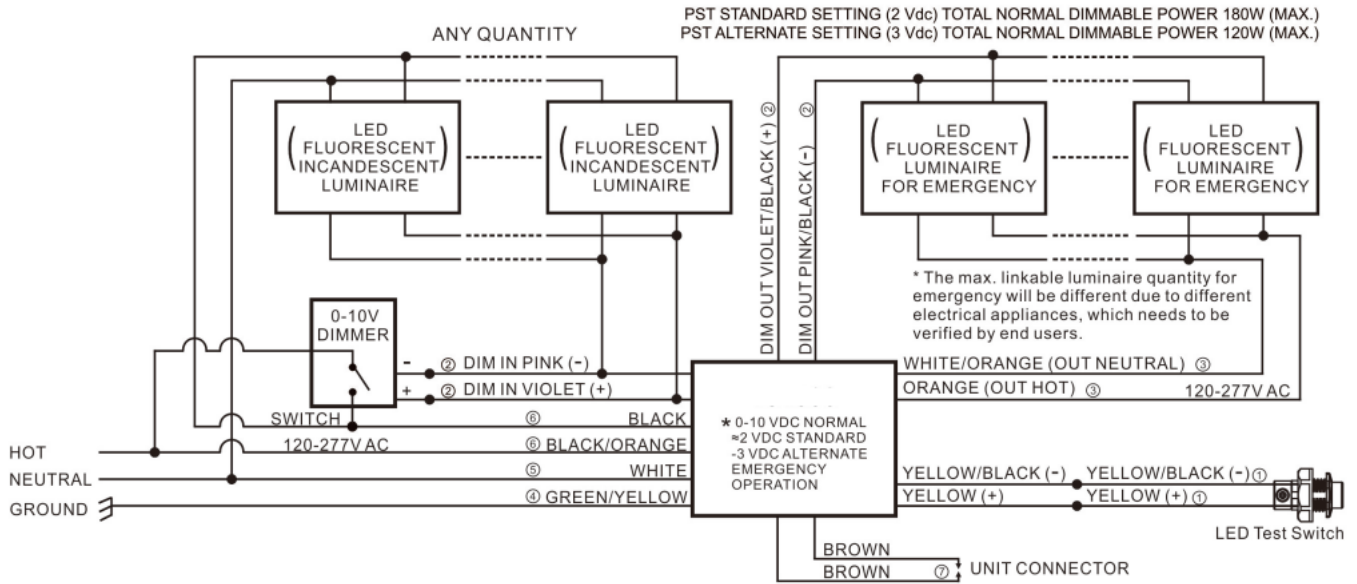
PST STANDARD SETTING (2 Vdc) TOTAL NORMAL DIMMABLE POWER 180W (MAX.)
PST ALTERNATE SETTING (3 Vdc) TOTAL NORMAL DIMMABLE POWER 120W (MAX.)

ANY QUANTITY

( LED FLUORESCENT INCANDESCENT ) LUMINAIRE

( LED FLUORESCENT INCANDESCENT ) LUMINAIRE

DIM OUT VIOLET/BLACK (+) ②

DIM OUT PINK/BLACK (-) ②

( LED FLUORESCENT ) LUMINAIRE FOR EMERGENCY

( LED FLUORESCENT ) LUMINAIRE FOR EMERGENCY

* The max. linkable luminaire quantity for emergency will be different due to different electrical appliances, which needs to be verified by end users.

0-10V DIMMER

-

+

② DIM IN PINK (-)

② DIM IN VIOLET (+)

SWITCH

⑥ BLACK

120-277V AC

⑥ BLACK/ORANGE

HOT

NEUTRAL

⑤ WHITE

GROUND

④ GREEN/YELLOW

★ 0-10 VDC NORMAL ≈2 VDC STANDARD -3 VDC ALTERNATE EMERGENCY OPERATION

WHITE/ORANGE (OUT NEUTRAL) ③

ORANGE (OUT HOT) ③

120-277V AC

YELLOW/BLACK (-)

YELLOW/BLACK (-) ①

YELLOW (+)

YELLOW (+) ①

LED Test Switch

BROWN

BROWN ⑦

UNIT CONNECTOR